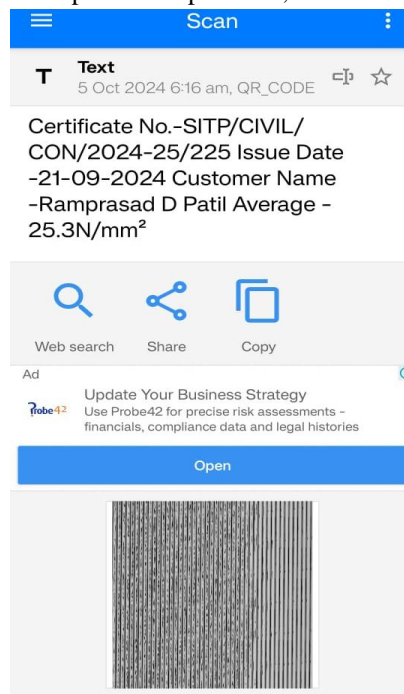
Scan

T Text
5 Oct 2024 6:16 am, QR_CODE

Certificate No.-SITP/CIVIL/CON/2024-25/225 Issue Date -21-09-2024 Customer Name -Ramprasad D Patil Average - 25.3N/mm²

Web search Share Copy

Ad
Probe42
Update Your Business Strategy
Use Probe42 for precise risk assessments - financials, compliance data and legal histories

Open